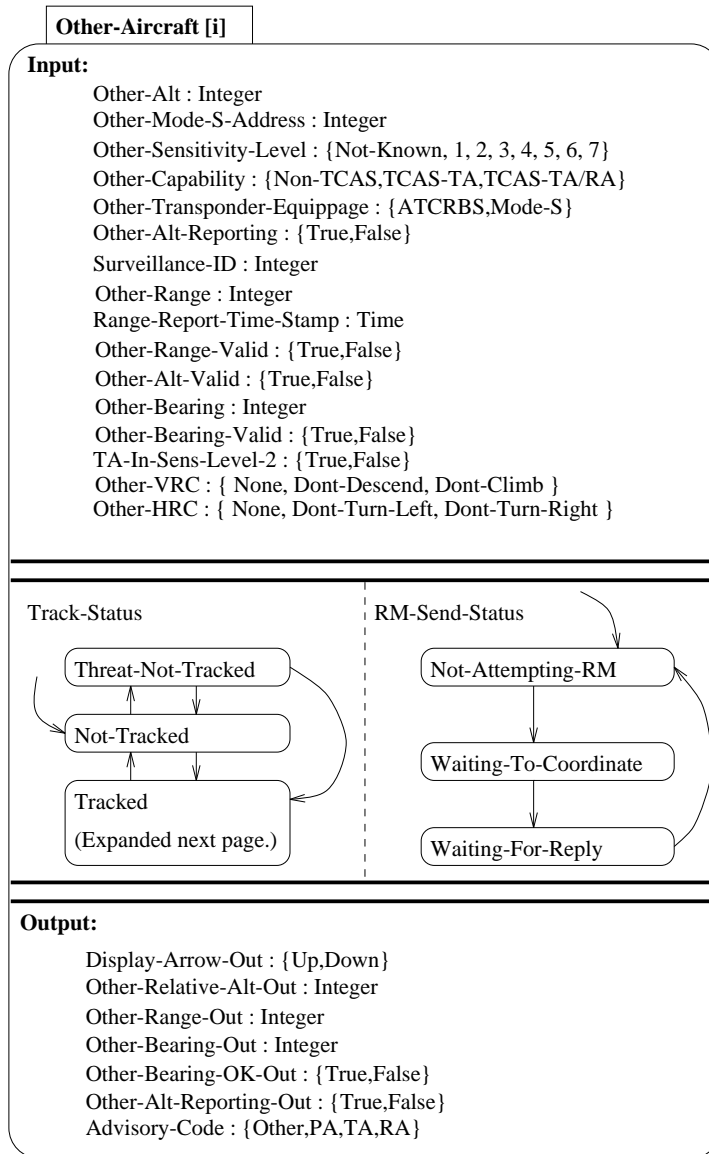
Other-Aircraft [i]

Input:

Other-Alt : Integer
Other-Mode-S-Address : Integer
Other-Sensitivity-Level : {Not-Known, 1, 2, 3, 4, 5, 6, 7}
Other-Capability : {Non-TCAS,TCAS-TA,TCAS-TA/RA}
Other-Transponder-Equippage : {ATCRBS,Mode-S}
Other-Alt-Reporting : {True,False}
Surveillance-ID : Integer
Other-Range : Integer
Range-Report-Time-Stamp : Time
Other-Range-Valid : {True,False}
Other-Alt-Valid : {True,False}
Other-Bearing : Integer
Other-Bearing-Valid : {True,False}
TA-In-Sens-Level-2 : {True,False}
Other-VRC : { None, Dont-Descend, Dont-Climb }
Other-HRC : { None, Dont-Turn-Left, Dont-Turn-Right }

Track-Status

Threat-Not-Tracked

Not-Tracked

Tracked

(Expanded next page.)

RM-Send-Status

Not-Attempting-RM

Waiting-To-Coordinate

Waiting-For-Reply

Output:

Display-Arrow-Out : {Up,Down}
Other-Relative-Alt-Out : Integer
Other-Range-Out : Integer
Other-Bearing-Out : Integer
Other-Bearing-OK-Out : {True,False}
Other-Alt-Reporting-Out : {True,False}
Advisory-Code : {Other,PA,TA,RA}